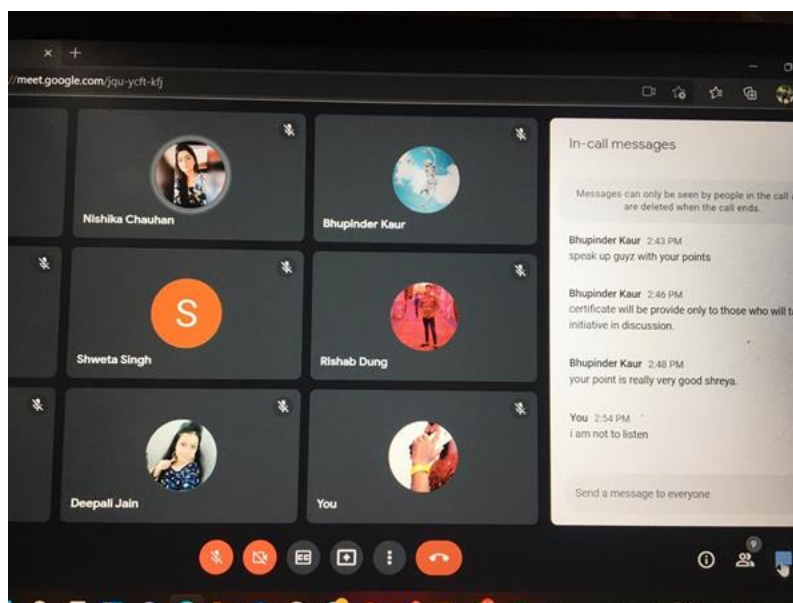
//meet.google.com/jqu-ycft-kfj

Nishika Chauhan

Bhupinder Kaur

S

Shweta Singh

Rishab Dung

Deepali Jain

You

In-call messages

Messages can only be seen by people in the call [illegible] are deleted when the call ends.

Bhupinder Kaur 2:43 PM
speak up guyz with your points

Bhupinder Kaur 2:46 PM
certificate will be provide only to those who will t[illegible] initiative in discussion.

Bhupinder Kaur 2:48 PM
your point is really very good shreya.

You 2:54 PM
i am not to listen

Send a message to everyone

9